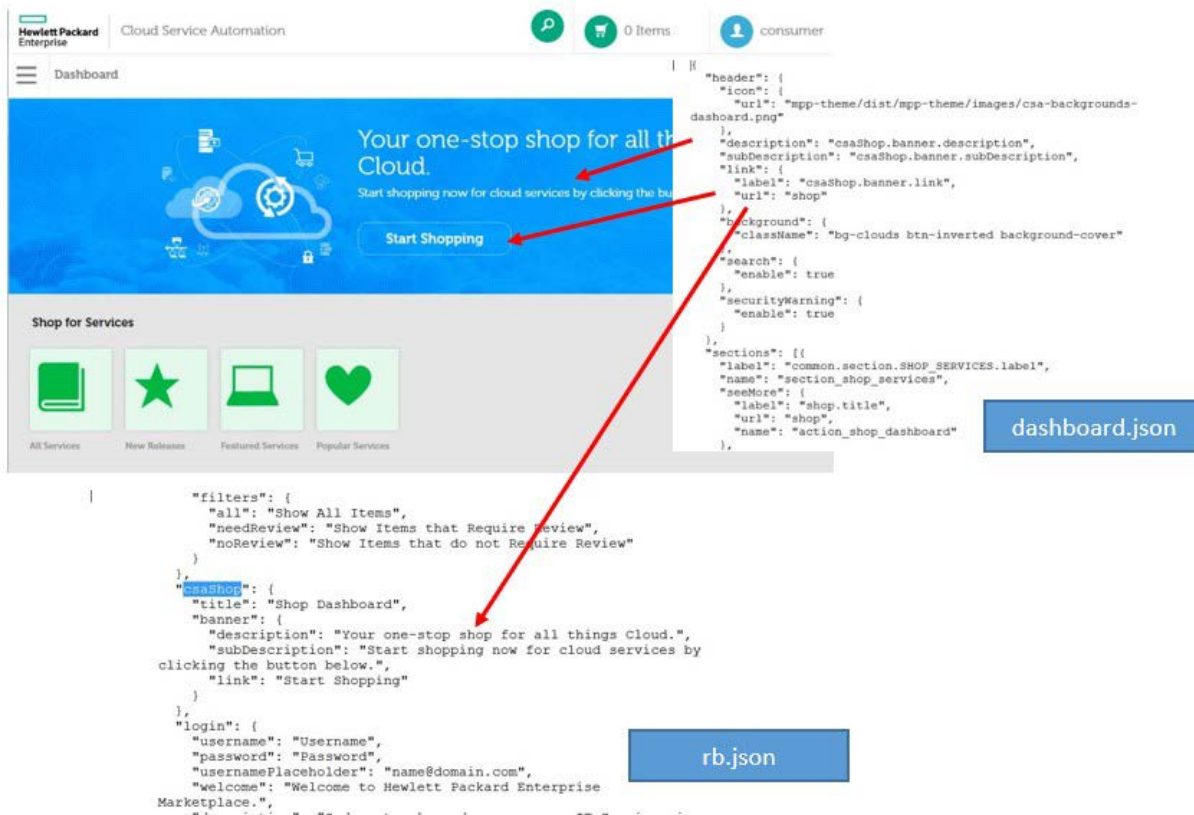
Hewlett Packard Enterprise

Cloud Service Automation

0 Items

consumer

Dashboard

Your one-stop shop for all th
Cloud.

Start shopping now for cloud services by clicking the bu

Start Shopping

Shop for Services

All Services

New Releases

Featured Services

Popular Services

[{
  "header": {
    "icon": {
      "url": "mpp-theme/dist/mpp-theme/images/csa-backgrounds-dashoard.png"
    },
    "description": "csaShop.banner.description",
    "subDescription": "csaShop.banner.subDescription",
    "link": {
      "label": "csaShop.banner.link",
      "url": "shop"
    },
    "background": {
      "className": "bg-clouds btn-inverted background-cover"
    },
    "search": {
      "enable": true
    },
    "securityWarning": {
      "enable": true
    }
  },
  "sections": [{
    "label": "common.section.SHOP_SERVICES.label",
    "name": "section_shop_services",
    "seeMore": {
      "label": "shop.title",
      "url": "shop",
      "name": "action_shop_dashboard"
    },

dashboard.json

      "filters": {
        "all": "Show All Items",
        "needReview": "Show Items that Require Review",
        "noReview": "Show Items that do not Require Review"
      }
    },
    "csaShop": {
      "title": "Shop Dashboard",
      "banner": {
        "description": "Your one-stop shop for all things Cloud.",
        "subDescription": "Start shopping now for cloud services by clicking the button below.",
        "link": "Start Shopping"
      }
    },
    "login": {
      "username": "Username",
      "password": "Password",
      "usernamePlaceholder": "name@domain.com",
      "welcome": "Welcome to Hewlett Packard Enterprise Marketplace.",
      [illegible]

rb.json